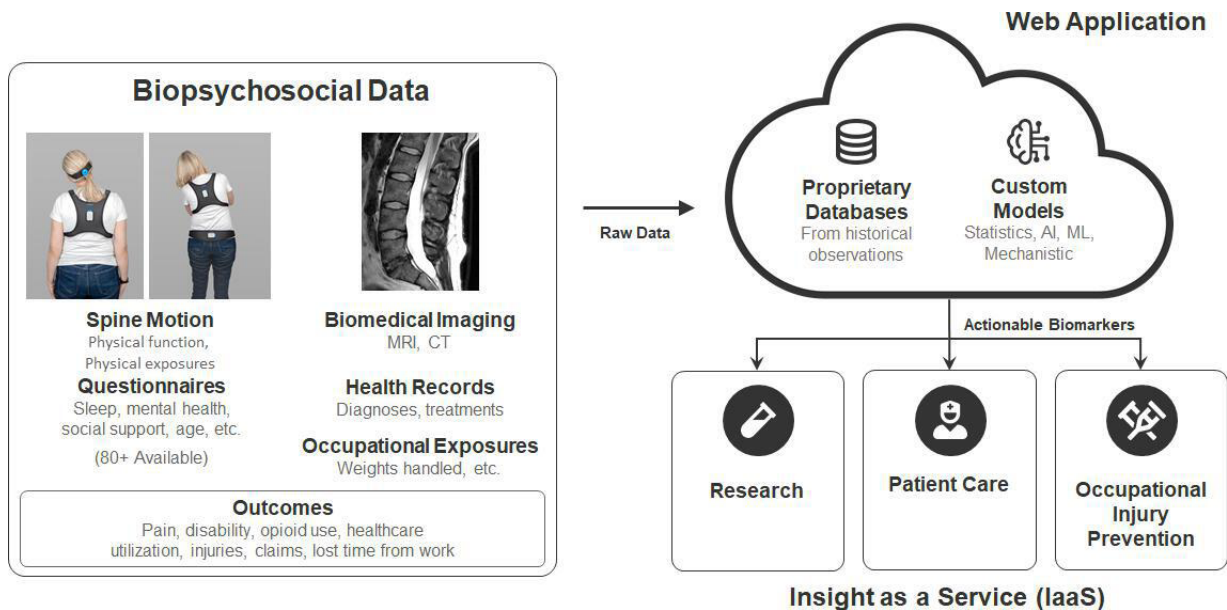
Biopsychosocial Data

Spine Motion
Physical function,
Physical exposures

Questionnaires
Sleep, mental health, social support, age, etc.
(80+ Available)

Biomedical Imaging
MRI, CT

Health Records
Diagnoses, treatments

Occupational Exposures
Weights handled, etc.

Outcomes
Pain, disability, opioid use, healthcare utilization, injuries, claims, lost time from work

Raw Data

Web Application

Proprietary Databases
From historical observations

Custom Models
Statistics, AI, ML, Mechanistic

Actionable Biomarkers

Research

Patient Care

Occupational Injury Prevention

Insight as a Service (IaaS)